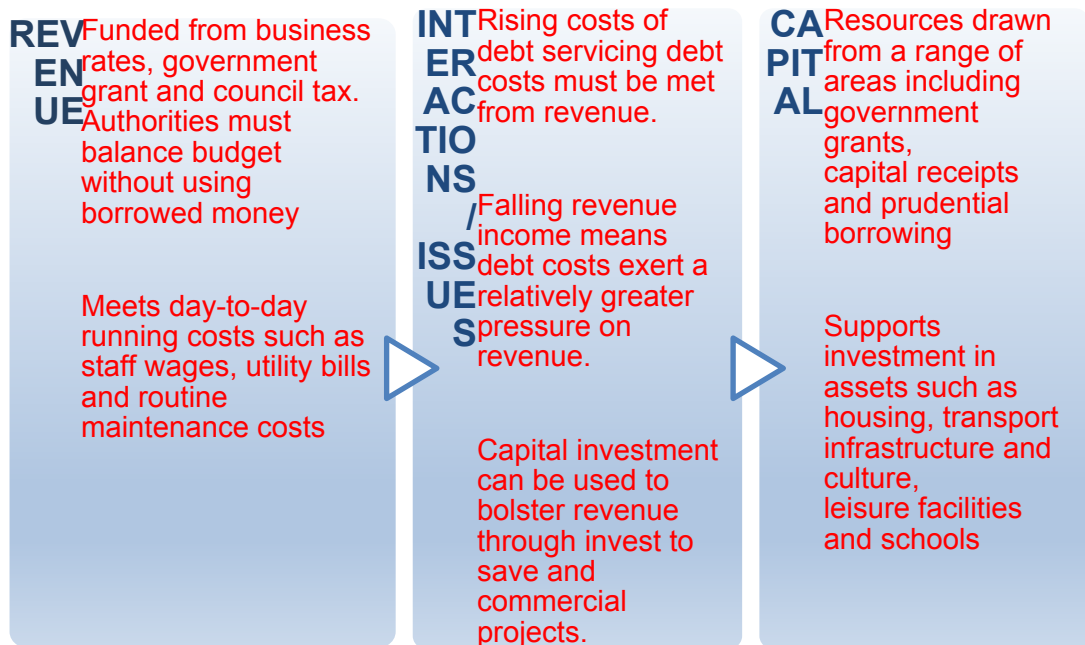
REVENUE

Funded from business rates, government grant and council tax. Authorities must balance budget without using borrowed money

Meets day-to-day running costs such as staff wages, utility bills and routine maintenance costs

INTERACTIONS/ISSUES

Rising costs of debt servicing debt costs must be met from revenue.

Falling revenue income means debt costs exert a relatively greater pressure on revenue.

Capital investment can be used to bolster revenue through invest to save and commercial projects.

CAPITAL

Resources drawn from a range of areas including government grants, capital receipts and prudential borrowing

Supports investment in assets such as housing, transport infrastructure and culture, leisure facilities and schools